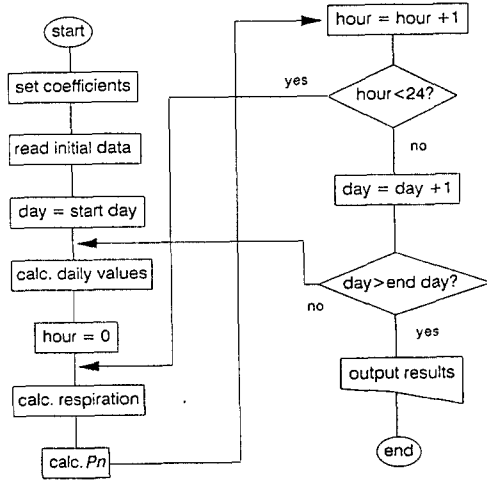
start

set coefficients

read initial data

day = start day

calc. daily values

hour = 0

calc. respiration

calc. *Pn*

hour = hour +1

yes

hour<24?

no

day = day +1

day>end day?

no

yes

output results

end